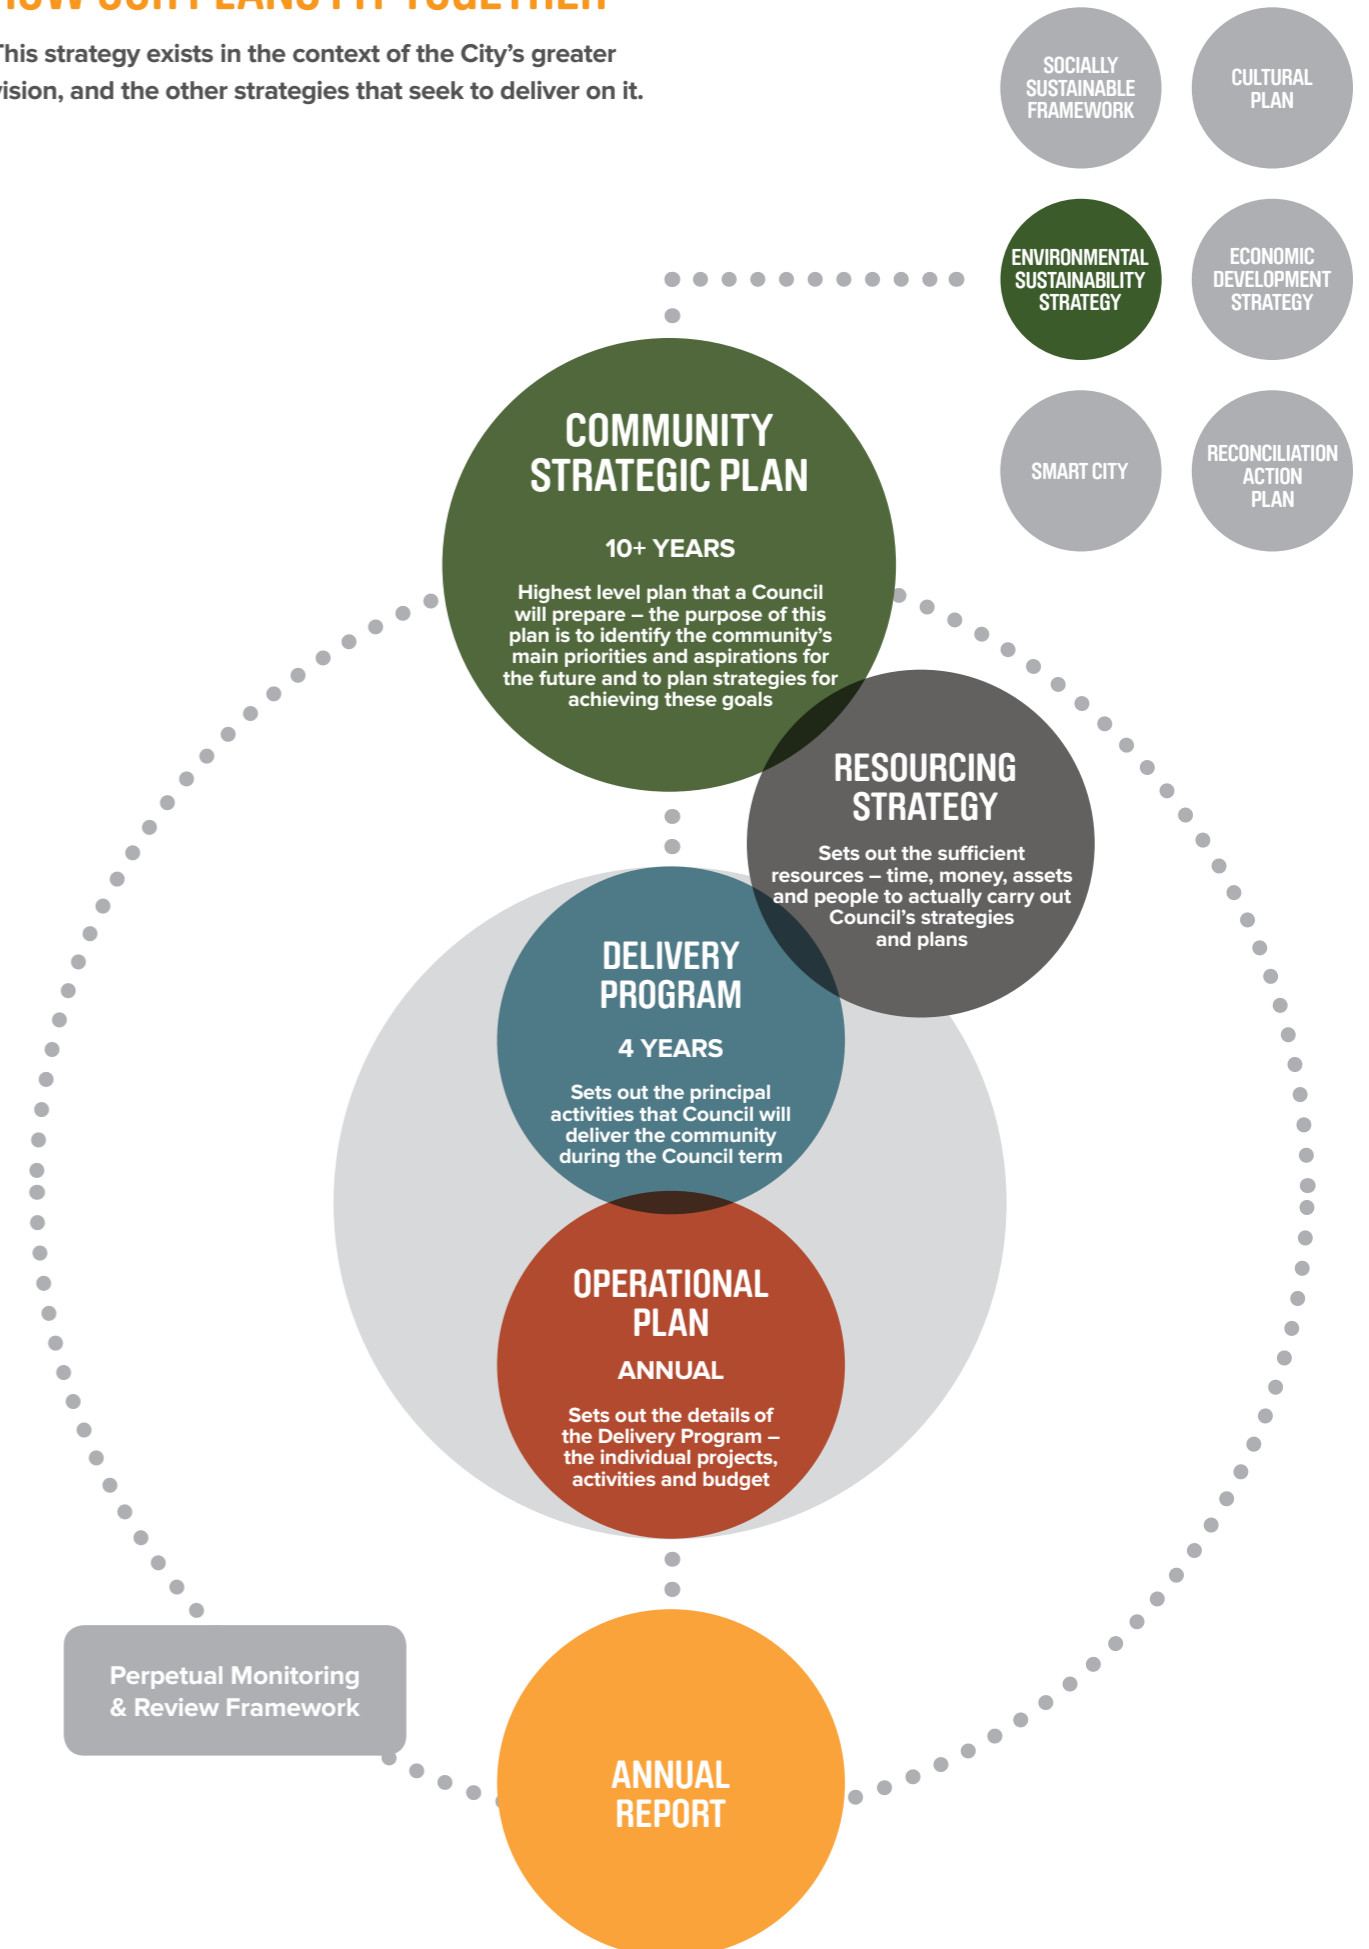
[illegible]

This strategy exists in the context of the City's greater vision, and the other strategies that seek to deliver on it.

SOCIALLY SUSTAINABLE FRAMEWORK

CULTURAL PLAN

ENVIRONMENTAL SUSTAINABILITY STRATEGY

ECONOMIC DEVELOPMENT STRATEGY

SMART CITY

RECONCILIATION ACTION PLAN

COMMUNITY STRATEGIC PLAN

10+ YEARS

Highest level plan that a Council will prepare – the purpose of this plan is to identify the community's main priorities and aspirations for the future and to plan strategies for achieving these goals

RESOURCING STRATEGY

Sets out the sufficient resources – time, money, assets and people to actually carry out Council's strategies and plans

DELIVERY PROGRAM

4 YEARS

Sets out the principal activities that Council will deliver the community during the Council term

OPERATIONAL PLAN

ANNUAL

Sets out the details of the Delivery Program – the individual projects, activities and budget

Perpetual Monitoring & Review Framework

ANNUAL REPORT